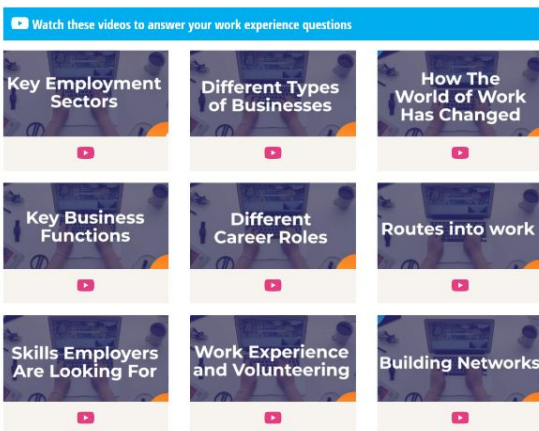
Watch these videos to answer your work experience questions

Key Employment Sectors

Different Types of Businesses

How The World of Work Has Changed

Key Business Functions

Different Career Roles

Routes into work

Skills Employers Are Looking For

Work Experience and Volunteering

Building Networks